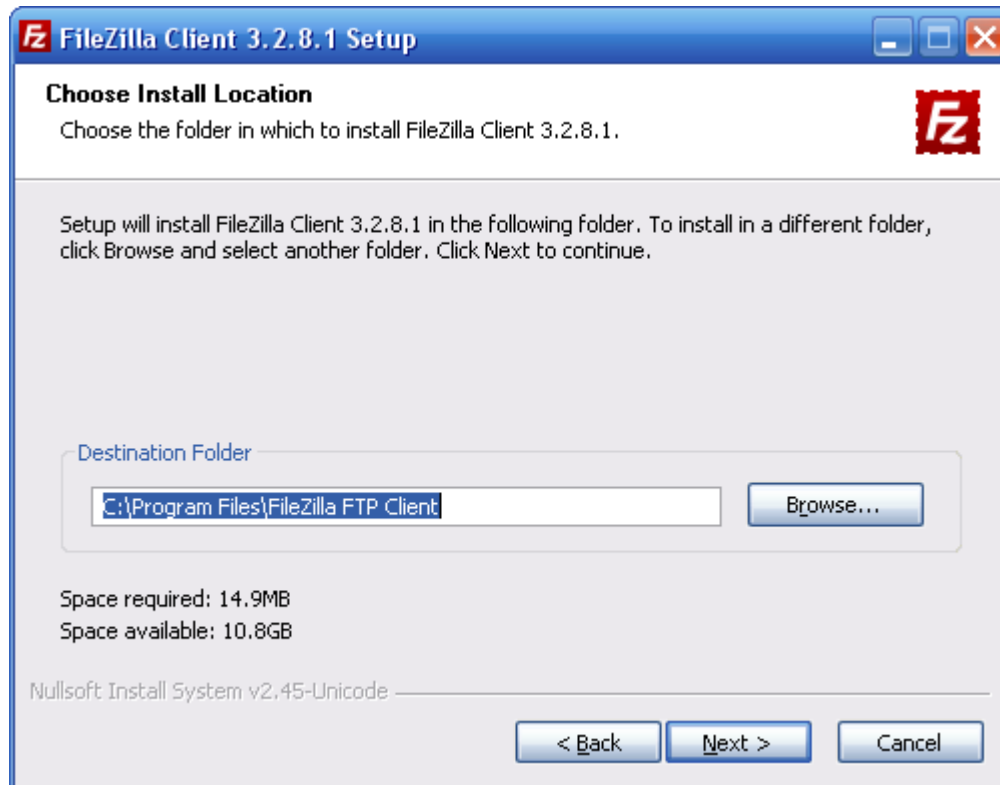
FileZilla Client 3.2.8.1 Setup

Choose Install Location
Choose the folder in which to install FileZilla Client 3.2.8.1.

Setup will install FileZilla Client 3.2.8.1 in the following folder. To install in a different folder, click Browse and select another folder. Click Next to continue.

Destination Folder
C:\Program Files\FileZilla FTP Client
Browse...

Space required: 14.9MB
Space available: 10.8GB

Nullsoft Install System v2.45-Unicode

< Back
Next >
Cancel